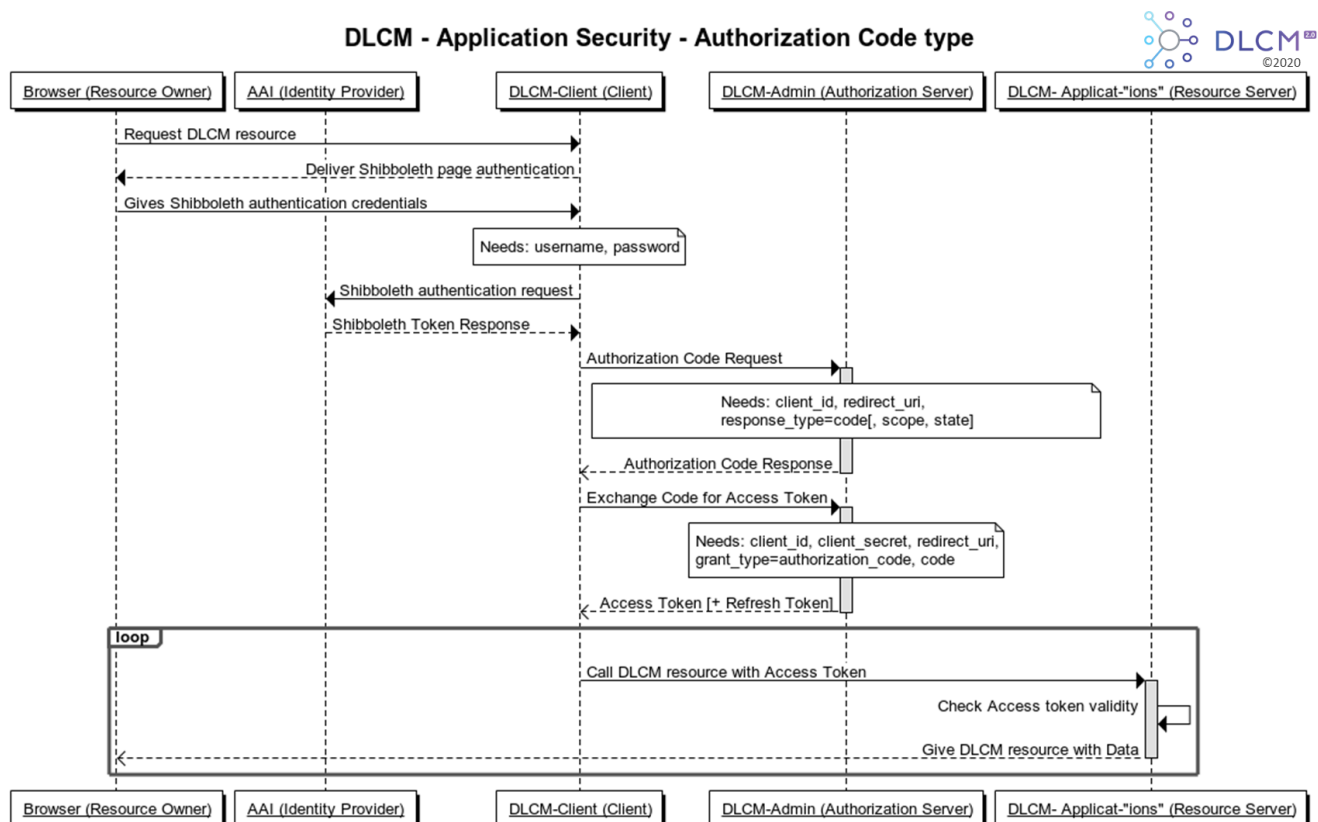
DLCM - Application Security - Authorization Code type

DLCM 2.0
©2020

Browser (Resource Owner)
AAI (Identity Provider)
DLCM-Client (Client)
DLCM-Admin (Authorization Server)
DLCM- Applicat-"ions" (Resource Server)

Request DLCM resource

Deliver Shibboleth page authentication

Gives Shibboleth authentication credentials

Needs: username, password

Shibboleth authentication request

Shibboleth Token Response

Authorization Code Request

Needs: client_id, redirect_uri, response_type=code[, scope, state]

Authorization Code Response

Exchange Code for Access Token

Needs: client_id, client_secret, redirect_uri, grant_type=authorization_code, code

Access Token [+ Refresh Token]

loop

Call DLCM resource with Access Token

Check Access token validity

Give DLCM resource with Data

Browser (Resource Owner)
AAI (Identity Provider)
DLCM-Client (Client)
DLCM-Admin (Authorization Server)
DLCM- Applicat-"ions" (Resource Server)